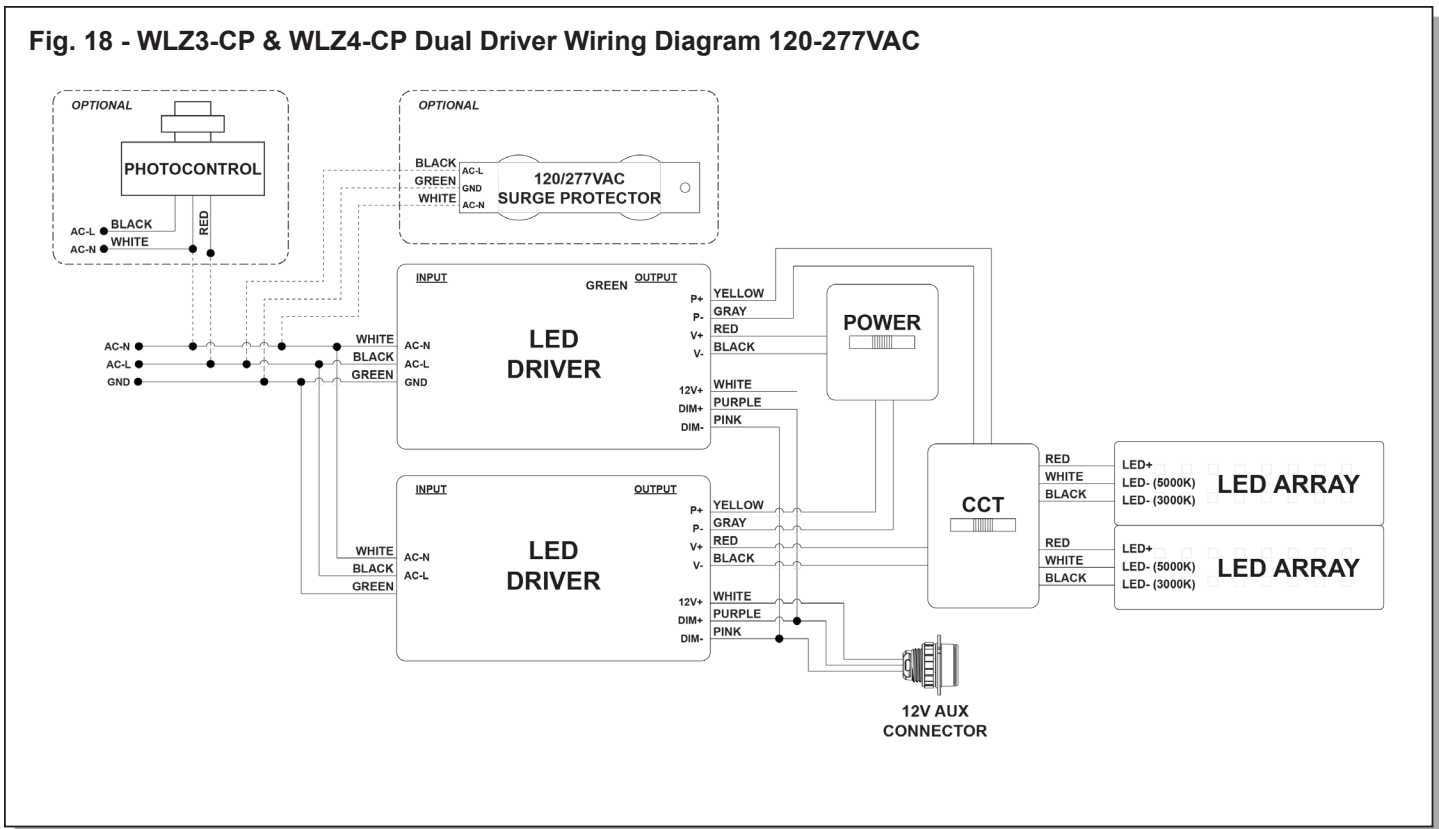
Fig. 18 - WLZ3-CP & WLZ4-CP Dual Driver Wiring Diagram 120-277VAC

OPTIONAL

PHOTOCONTROL

AC-L BLACK
AC-N WHITE
RED

OPTIONAL

BLACK AC-L
GREEN GND
WHITE AC-N

120/277VAC
SURGE PROTECTOR

AC-N
AC-L
GND

WHITE
BLACK
GREEN

INPUT
AC-N
AC-L
GND

GREEN OUTPUT

LED
DRIVER

P+ YELLOW
P- GRAY
V+ RED
V- BLACK
12V+ WHITE
DIM+ PURPLE
DIM- PINK

POWER

INPUT

WHITE AC-N
BLACK AC-L
GREEN

OUTPUT

LED
DRIVER

P+ YELLOW
P- GRAY
V+ RED
V- BLACK
12V+ WHITE
DIM+ PURPLE
DIM- PINK

CCT

RED LED+
WHITE LED- (5000K)
BLACK LED- (3000K)
LED ARRAY

RED LED+
WHITE LED- (5000K)
BLACK LED- (3000K)
LED ARRAY

12V AUX
CONNECTOR